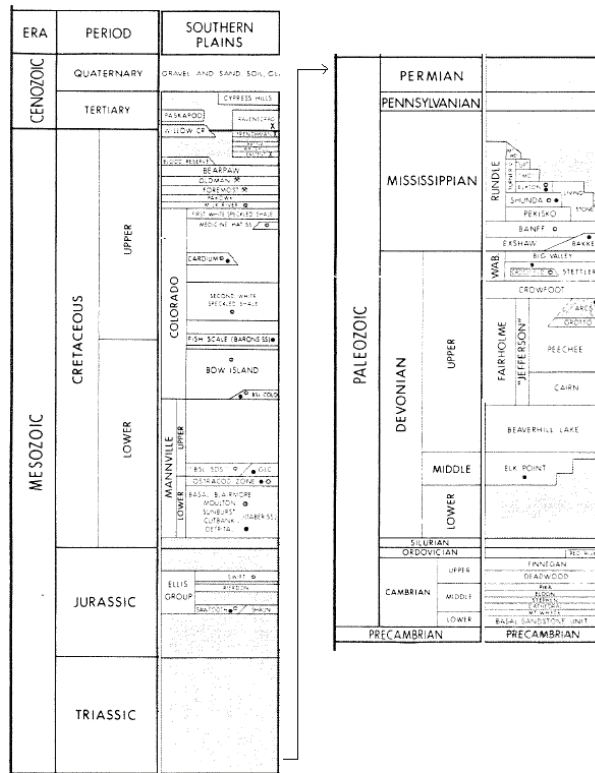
ERA

PERIOD

SOUTHERN PLAINS

CENOZOIC

QUATERNARY

GRAVEL AND SAND SOIL, CL

TERTIARY

CYPRESS HILLS

PASKAPOO

WILLOW CR

MESOZOIC

CRETACEOUS

UPPER

BEARPAW

OLDMAN

FOREMOST

PAKOWKI

MILK RIVER

FIRST WHITE SPECKLED SHALE

MEDICINE HAT SS

COLORADO

CARDIUM

SECOND WHITE SPECKLED SHALE

FISH SCALE (BARONS SS)

BOW ISLAND

LOWER

MANNVILLE

UPPER

LOWER

BSL SDS

GLC

OSTRACOD ZONE

BASAL BLAIRMORE

MOULTON

SUNBURST

CUTBANK

DETRITAL

(TABER SS)

JURASSIC

ELLIS GROUP

SWIFT

RIERDON

SAWTOOTH

SHAUN

TRIASSIC

PALEOZOIC

PERMIAN

PENNSYLVANIAN

MISSISSIPPIAN

RUNDLE

SHUNDA

PEKISKO

BANFF

EXSHAW

BAKKE

DEVONIAN

UPPER

WAB.

BIG VALLEY

STETTLER

CROWFOOT

FAIRHOLME

"JEFFERSON"

ARCS

PEECHEE

CAIRN

BEAVERHILL LAKE

MIDDLE

ELK POINT

LOWER

SILURIAN

ORDOVICIAN

CAMBRIAN

UPPER

MIDDLE

LOWER

FINNEGAN

DEADWOOD

PIKA

BASAL SANDSTONE UNIT

PRECAMBRIAN

PRECAMBRIAN